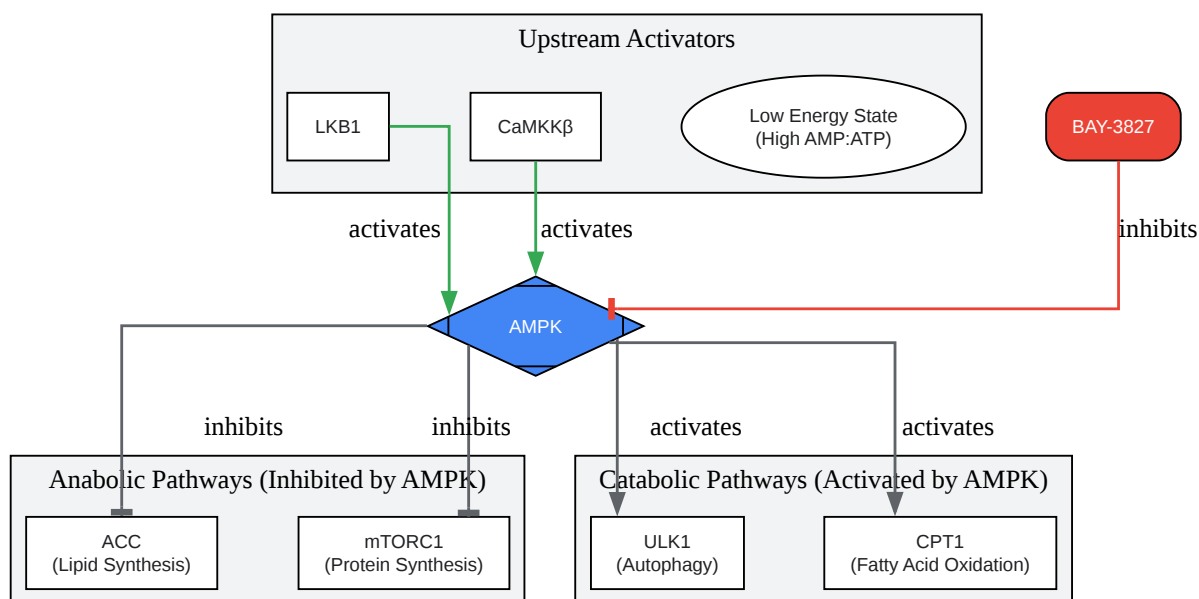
Upstream Activators

LKB1

CaMKKβ

Low Energy State
(High AMP:ATP)

BAY-3827

activates

activates

inhibits

AMPK

inhibits

inhibits

activates

activates

Anabolic Pathways (Inhibited by AMPK)

ACC
(Lipid Synthesis)

mTORC1
(Protein Synthesis)

Catabolic Pathways (Activated by AMPK)

ULK1
(Autophagy)

CPT1
(Fatty Acid Oxidation)